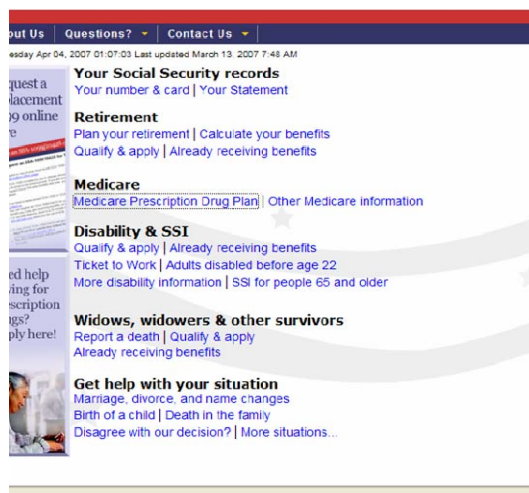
out Us | Questions? | Contact Us

esday Apr 04, 2007 01:07:03 Last updated March 13, 2007 7:48 AM

quest a placement 99 online e

ed help ving for escription ugs? ply here!

Your Social Security records
Your number & card | Your Statement

Retirement
Plan your retirement | Calculate your benefits
Qualify & apply | Already receiving benefits

Medicare
Medicare Prescription Drug Plan | Other Medicare information

Disability & SSI
Qualify & apply | Already receiving benefits
Ticket to Work | Adults disabled before age 22
More disability information | SSI for people 65 and older

Widows, widowers & other survivors
Report a death | Qualify & apply
Already receiving benefits

Get help with your situation
Marriage, divorce, and name changes
Birth of a child | Death in the family
Disagree with our decision? | More situations...